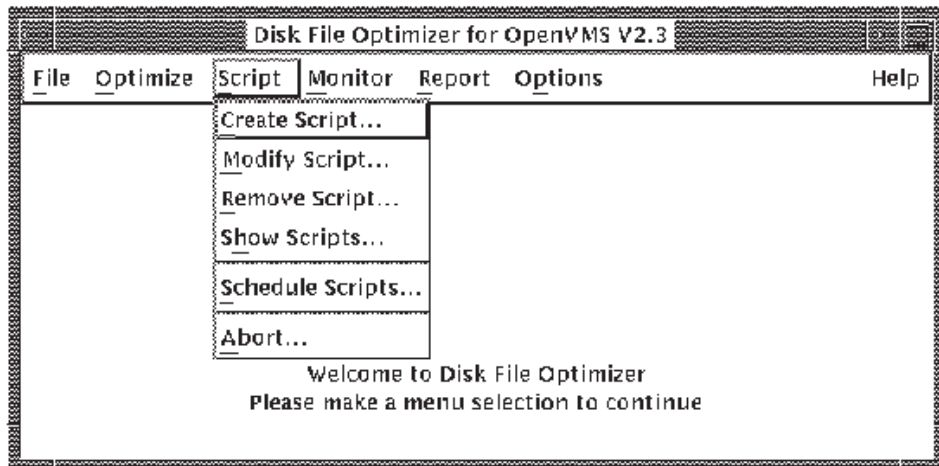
Disk File Optimizer for OpenVMS V2.3

File Optimize Script Monitor Report Options Help

Create Script...
Modify Script...
Remove Script...
Show Scripts...
Schedule Scripts...
Abort...

Welcome to Disk File Optimizer
Please make a menu selection to continue